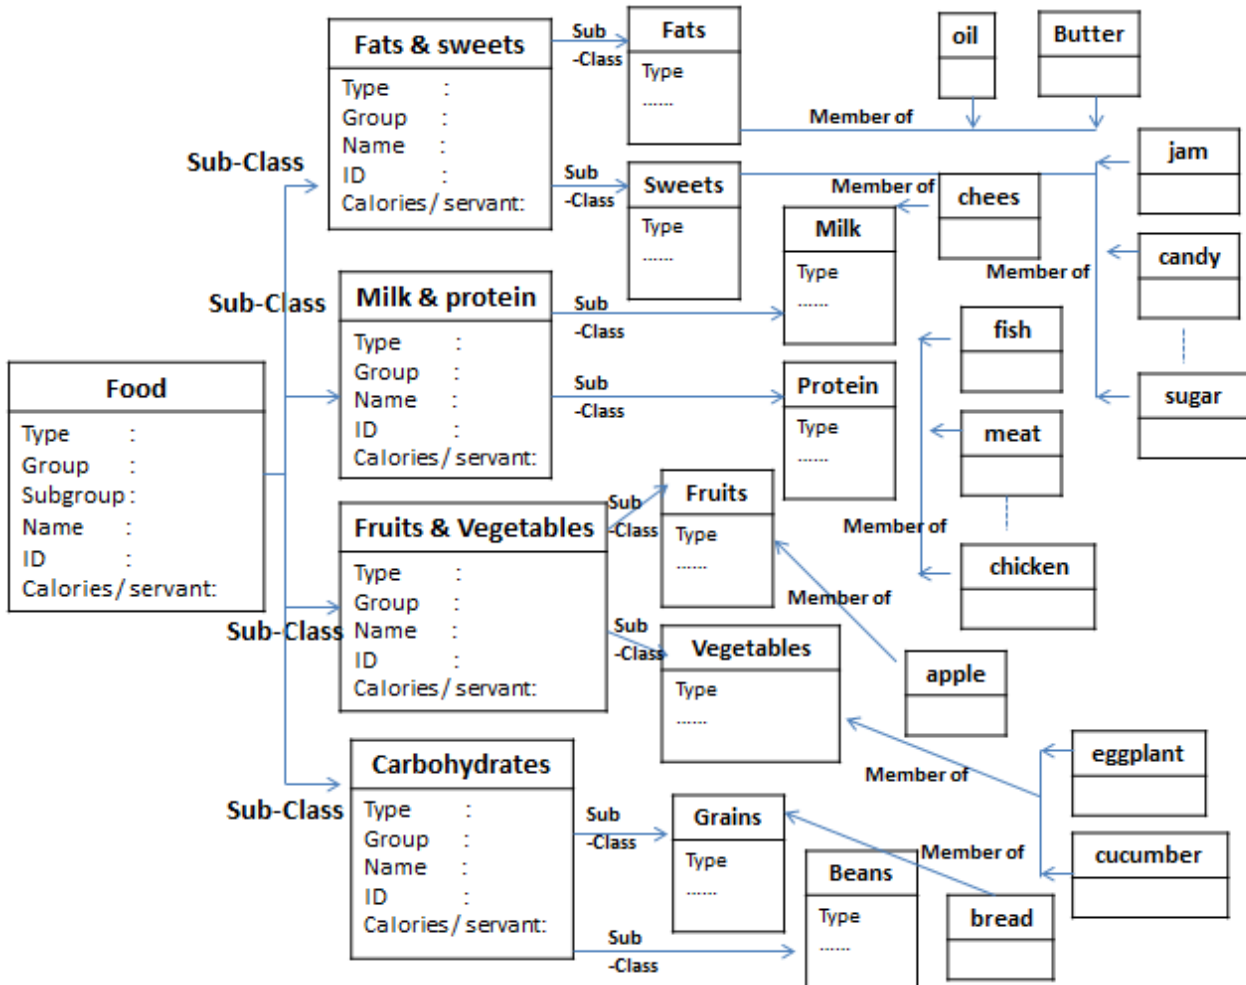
Food
Type :
Group :
Subgroup :
Name :
ID :
Calories / servant:

Sub-Class

Fats & sweets
Type :
Group :
Name :
ID :
Calories / servant:

Sub -Class

Fats
Type
......

Sub -Class

Sweets
Type
......

oil

Butter

Member of

jam

Member of

chees

Milk
Type
......

Member of

candy

sugar

Sub-Class

Milk & protein
Type :
Group :
Name :
ID :
Calories / servant:

Sub -Class

Sub -Class

Protein
Type
......

fish

meat

chicken

Member of

Sub-Class

Fruits & Vegetables
Type :
Group :
Name :
ID :
Calories / servant:

Sub -Class

Fruits
Type
......

Member of

Sub -Class

Vegetables
Type
......

apple

Member of

eggplant

cucumber

Sub-Class

Carbohydrates
Type :
Group :
Name :
ID :
Calories / servant:

Sub -Class

Grains
Type
......

Member of

Beans
Type
......

bread

Sub -Class